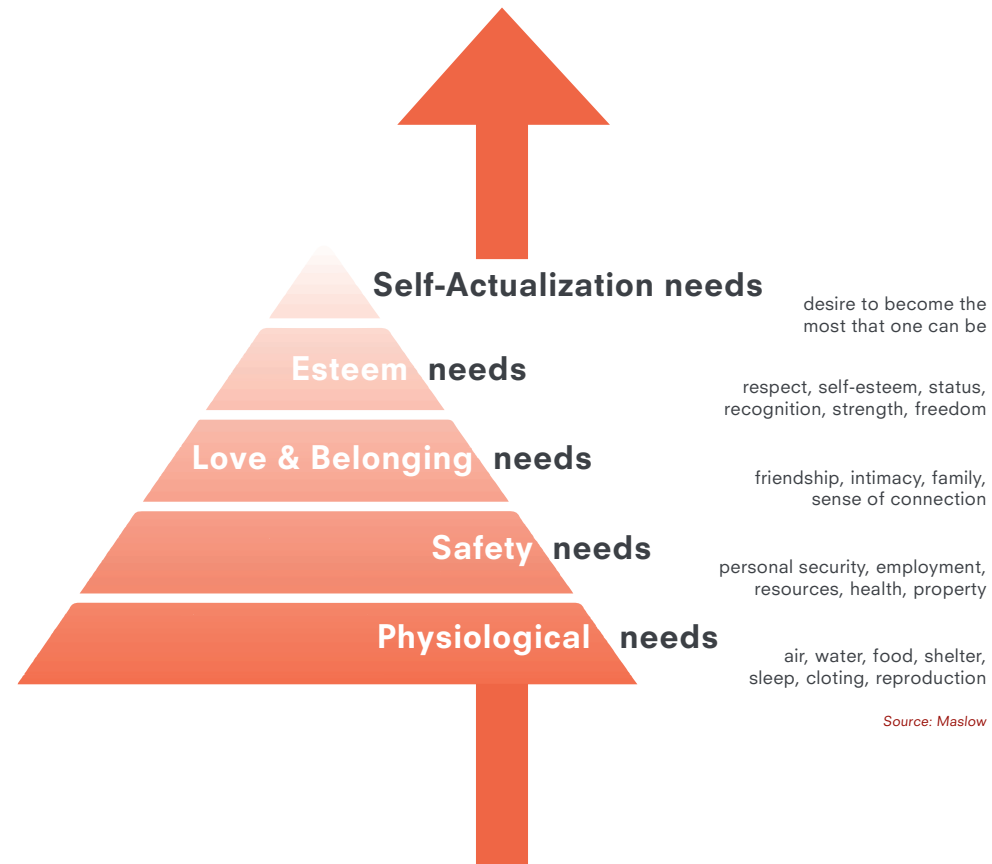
Self-Actualization needs

desire to become the most that one can be

Esteem needs

respect, self-esteem, status, recognition, strength, freedom

Love & Belonging needs

friendship, intimacy, family, sense of connection

Safety needs

personal security, employment, resources, health, property

Physiological needs

air, water, food, shelter, sleep, cloting, reproduction

Source: Maslow